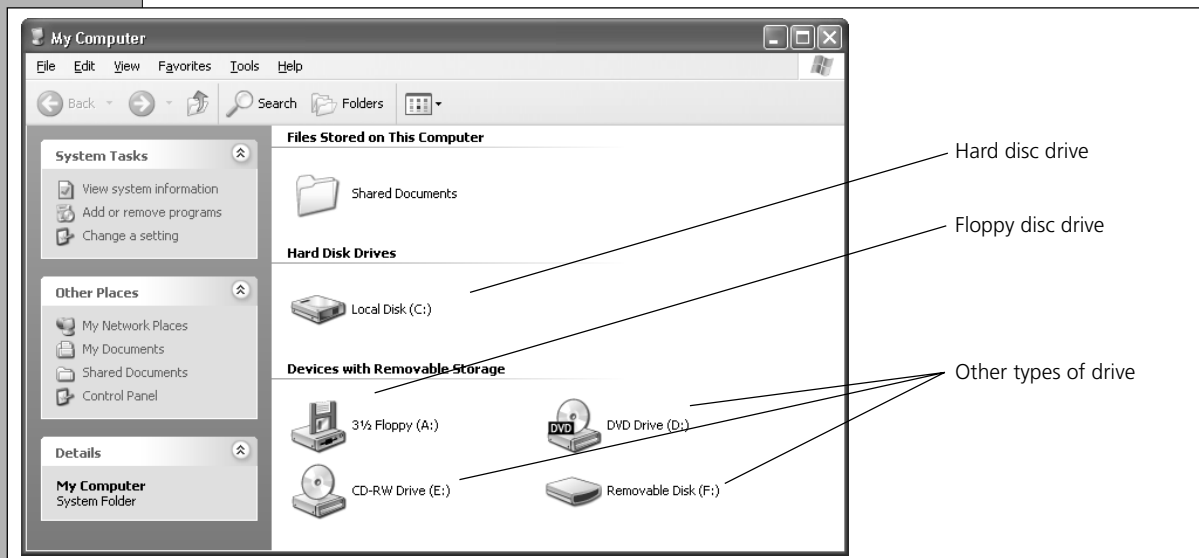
My Computer

File Edit View Favorites Tools Help

Back Search Folders

System Tasks

View system information
Add or remove programs
Change a setting

Other Places

My Network Places
My Documents
Shared Documents
Control Panel

Details

My Computer
System Folder

Files Stored on This Computer

Shared Documents

Hard Disk Drives

Local Disk (C:)

Devices with Removable Storage

3½ Floppy (A:)

DVD DVD Drive (D:)

CD-RW Drive (E:)

Removable Disk (F:)

Hard disc drive

Floppy disc drive

Other types of drive